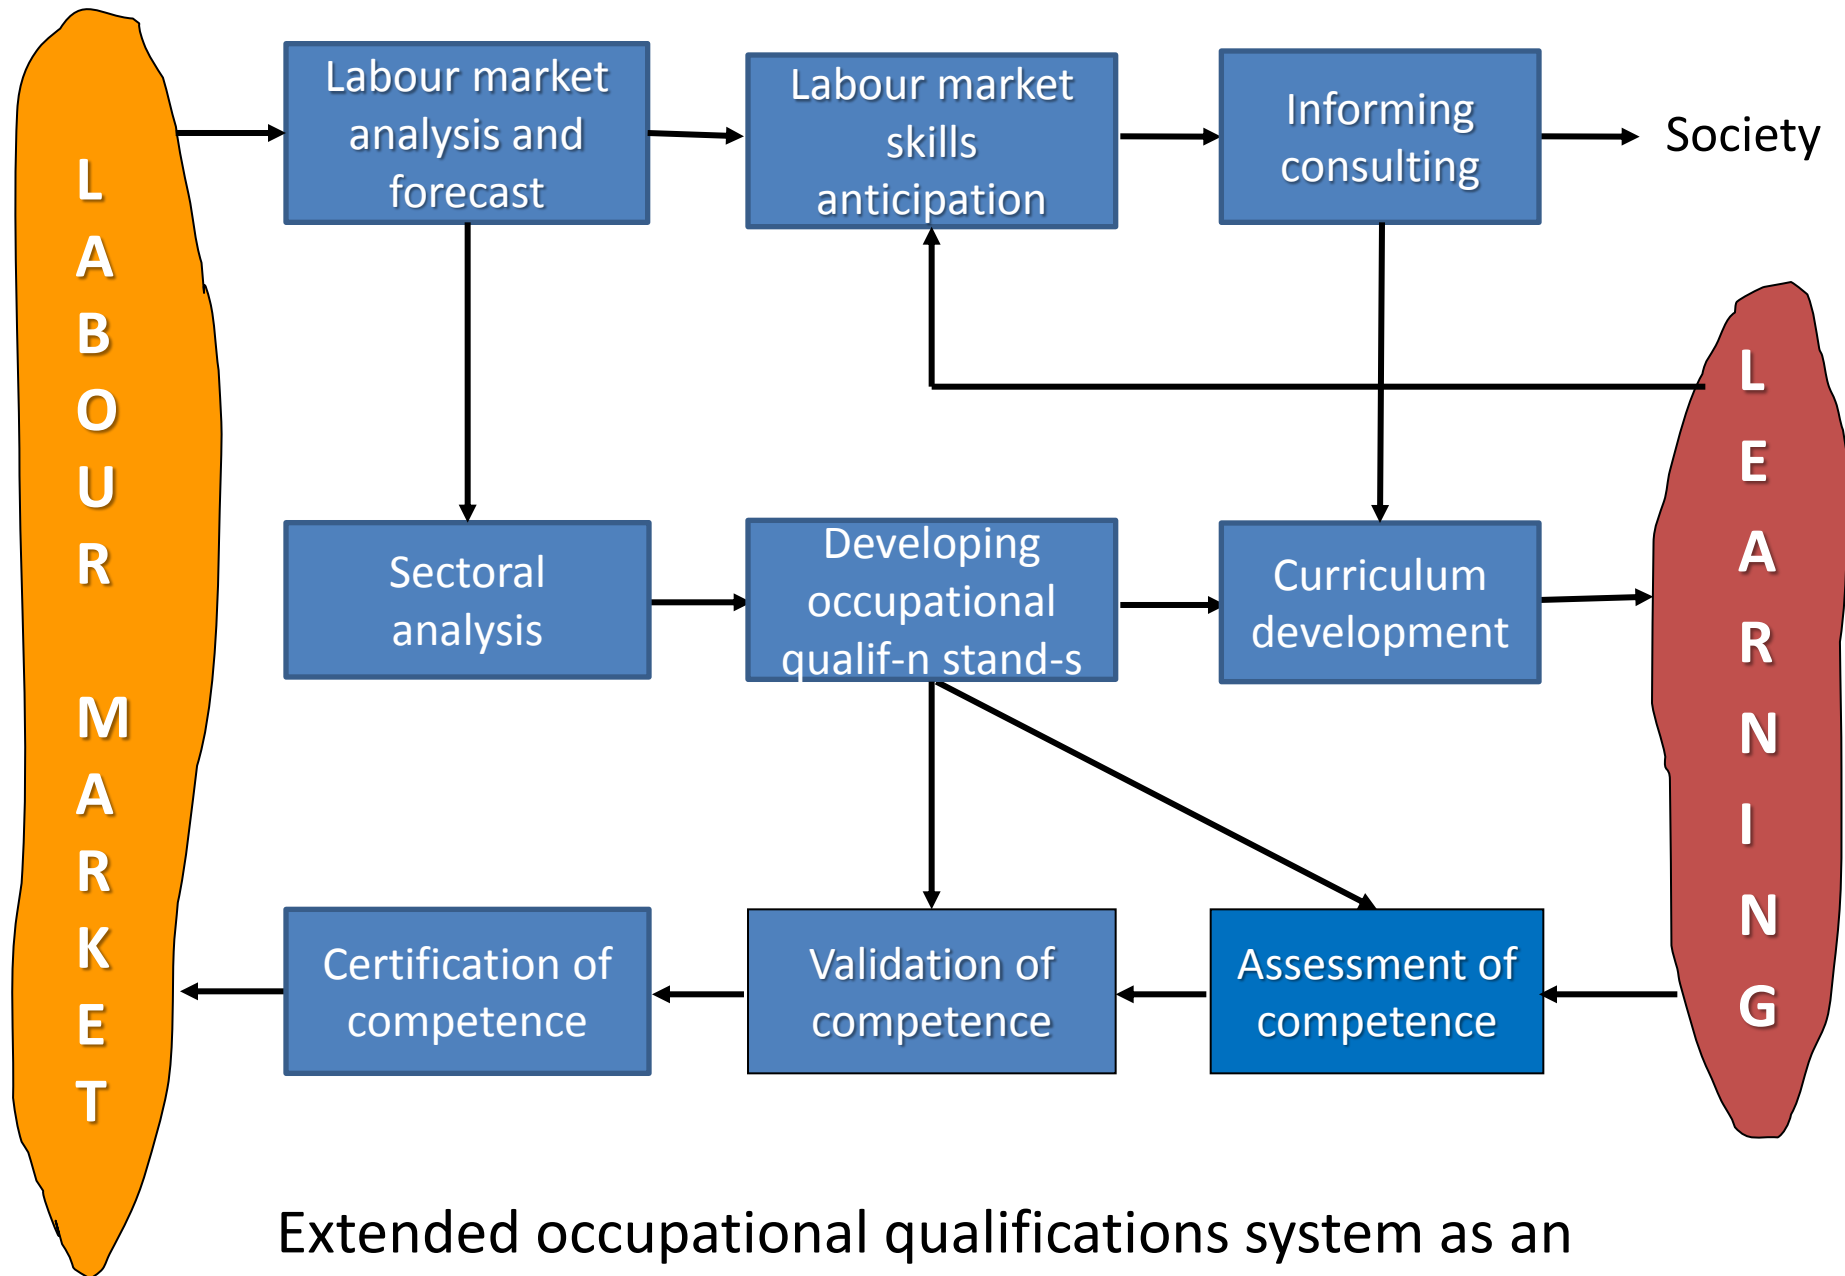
LABOUR MARKET

Labour market analysis and forecast

Labour market skills anticipation

Informing consulting

Society

LEARNING

Sectoral analysis

Developing occupational qualif-n stand-s

Curriculum development

Certification of competence

Validation of competence

Assessment of competence

Extended occupational qualifications system as an